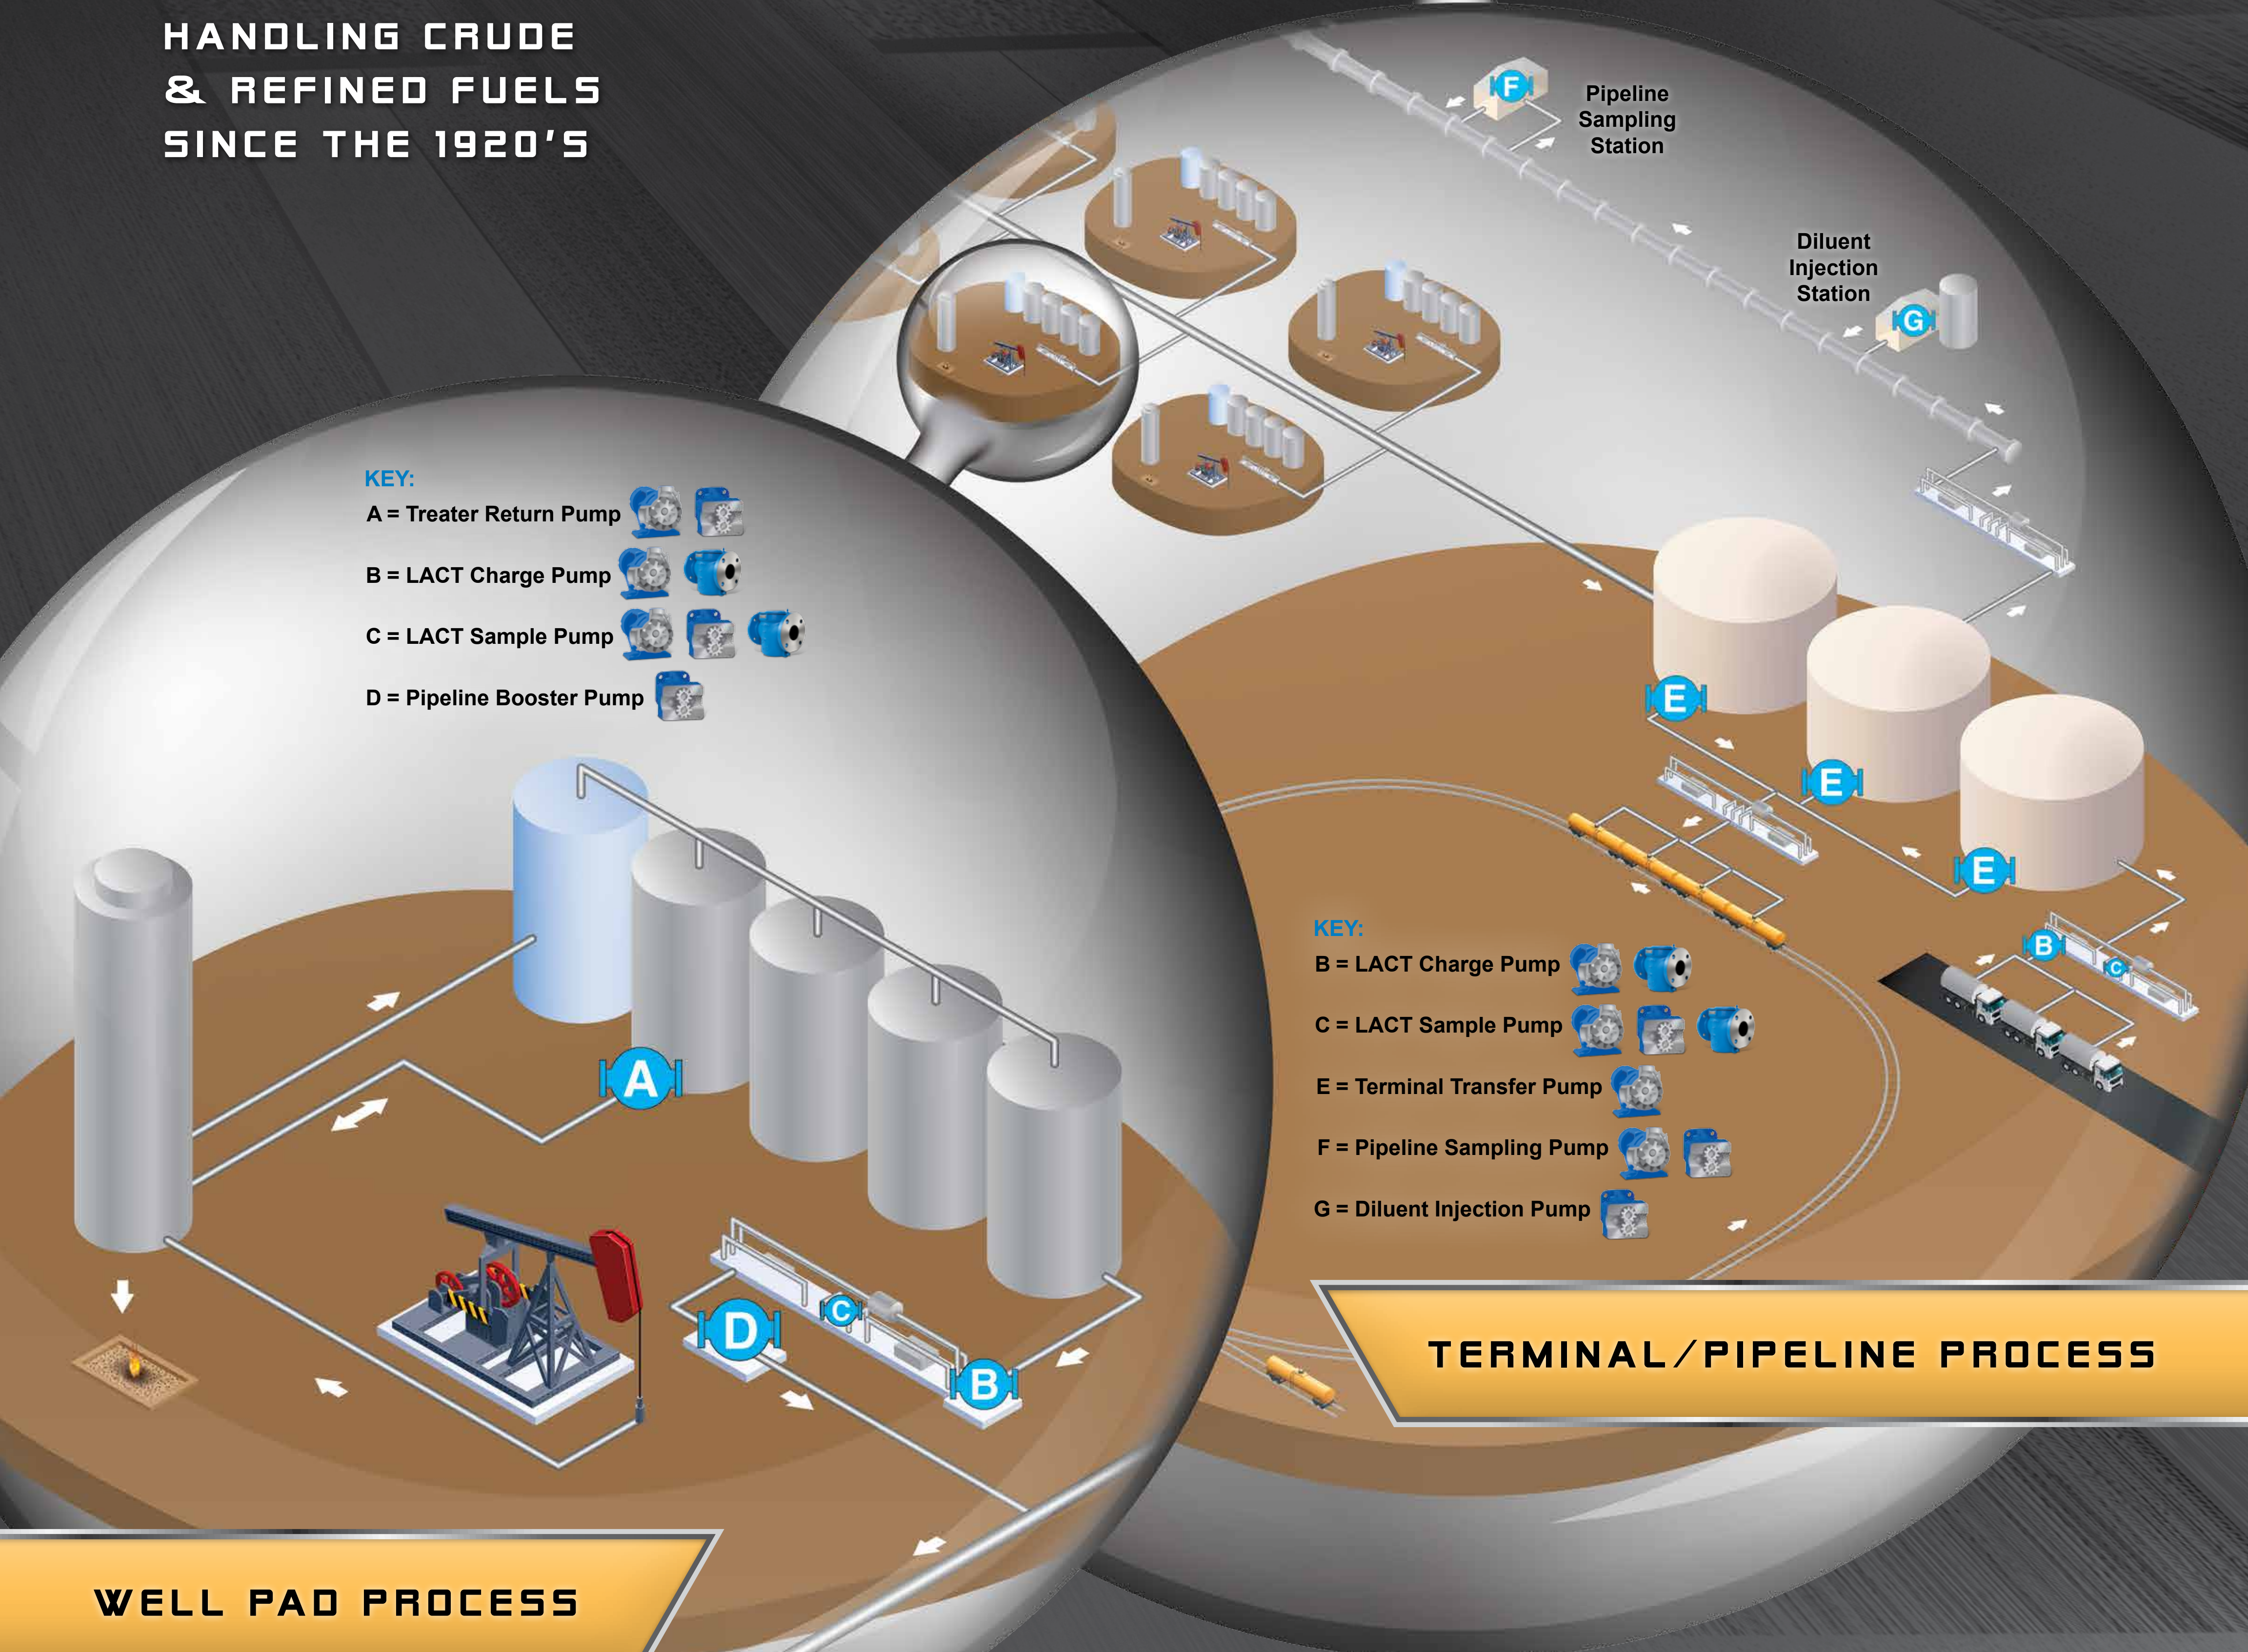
HANDLING CRUDE & REFINED FUELS SINCE THE 1920'S

F

Pipeline Sampling Station

Diluent Injection Station

G

KEY:
A = Treater Return Pump
B = LACT Charge Pump
C = LACT Sample Pump
D = Pipeline Booster Pump

E

E

E

KEY:
B = LACT Charge Pump
C = LACT Sample Pump
E = Terminal Transfer Pump
F = Pipeline Sampling Pump
G = Diluent Injection Pump

B

C

A

C

D

B

TERMINAL/PIPELINE PROCESS

WELL PAD PROCESS